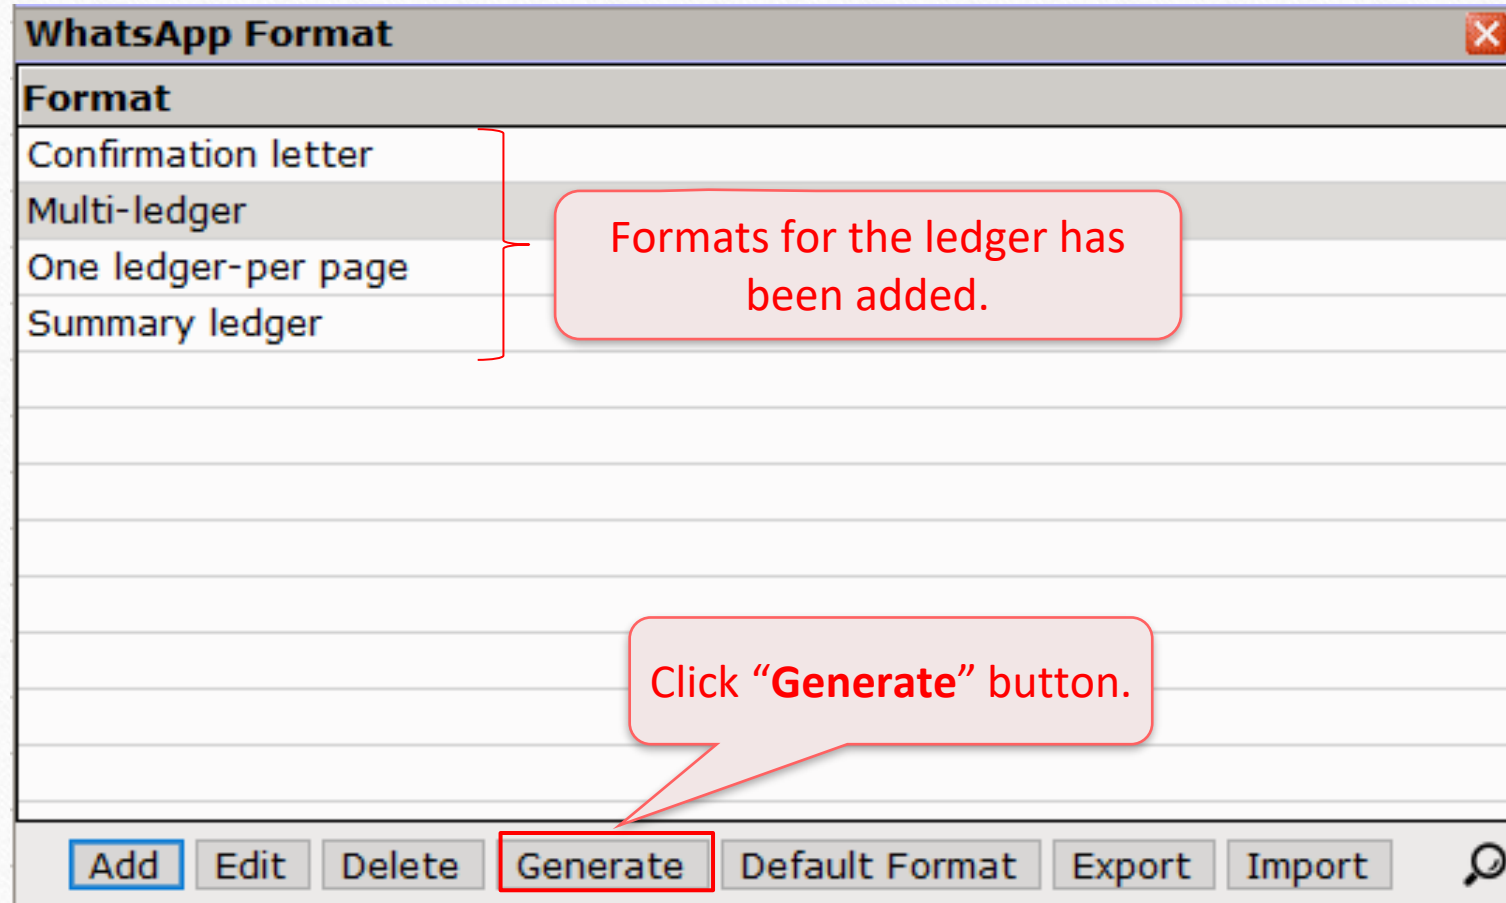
WhatsApp Format

Format

Confirmation letter
Multi-ledger
One ledger-per page
Summary ledger

Formats for the ledger has been added.

Click “Generate” button.

Add Edit Delete Generate Default Format Export Import